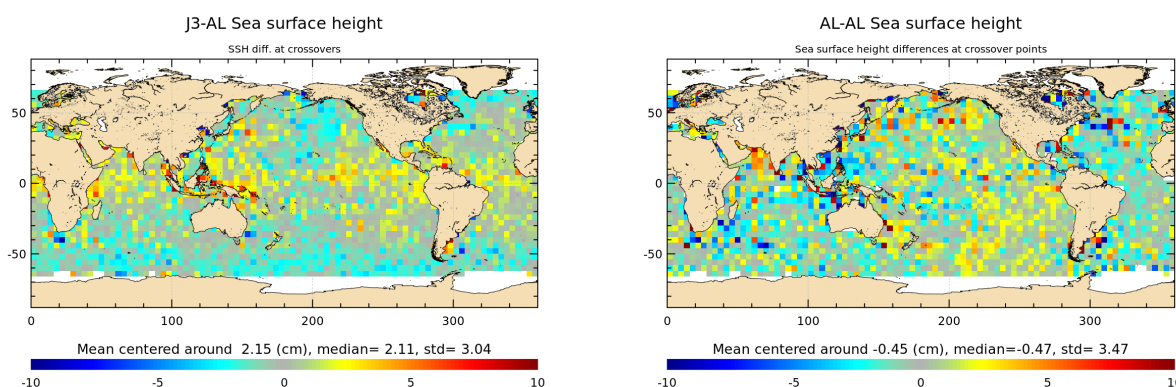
J3-AL Sea surface height

SSH diff. at crossovers

50
0
-50

0 100 200 300

Mean centered around 2.15 (cm), median= 2.11, std= 3.04

-10 -5 0 5 10

AL-AL Sea surface height

Sea surface height differences at crossover points

50
0
-50

0 100 200 300

Mean centered around -0.45 (cm), median=-0.47, std= 3.47

-10 -5 0 5 10